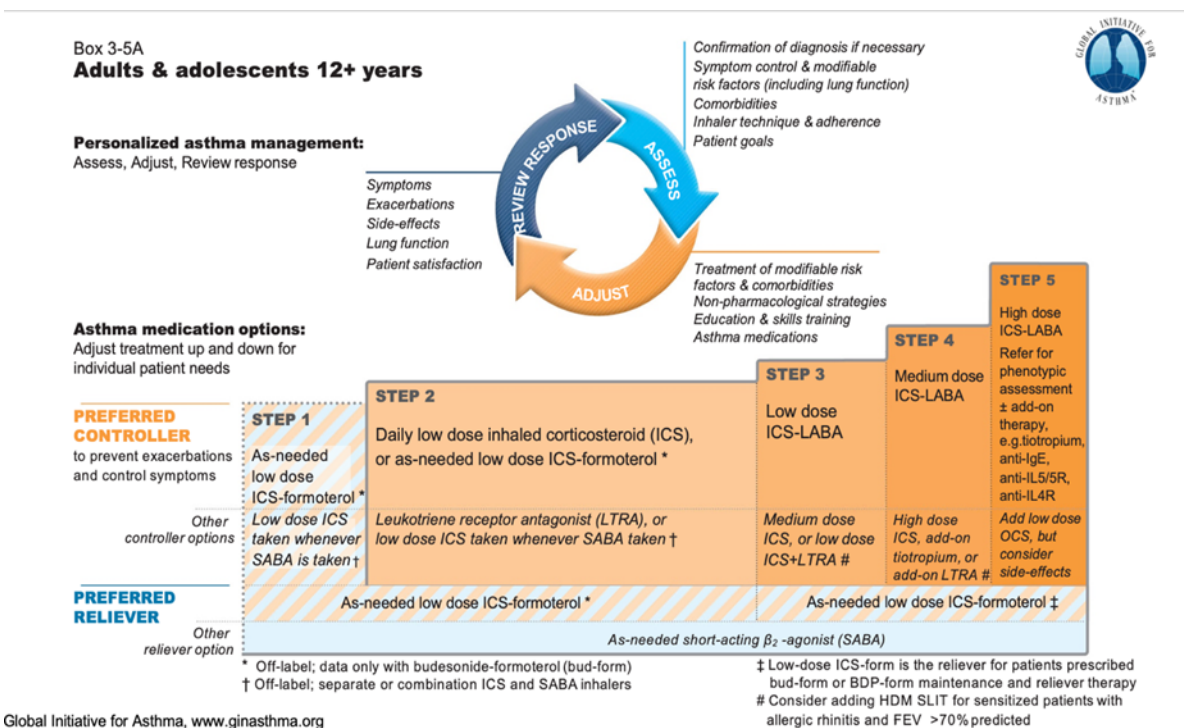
Box 3-5A
Adults & adolescents 12+ years

GLOBAL INITIATIVE FOR ASTHMA

Personalized asthma management:
Assess, Adjust, Review response

Confirmation of diagnosis if necessary
Symptom control & modifiable risk factors (including lung function)
Comorbidities
Inhaler technique & adherence
Patient goals

REVIEW RESPONSE
ASSESS
ADJUST

Symptoms
Exacerbations
Side-effects
Lung function
Patient satisfaction

Treatment of modifiable risk factors & comorbidities
Non-pharmacological strategies
Education & skills training
Asthma medications

Asthma medication options:
Adjust treatment up and down for individual patient needs

PREFERRED CONTROLLER
to prevent exacerbations and control symptoms

STEP 1
As-needed low dose ICS-formoterol *

STEP 2
Daily low dose inhaled corticosteroid (ICS), or as-needed low dose ICS-formoterol *

STEP 3
Low dose ICS-LABA

STEP 4
Medium dose ICS-LABA

STEP 5
High dose ICS-LABA
Refer for phenotypic assessment ± add-on therapy, e.g.tiotropium, anti-IgE, anti-IL5/5R, anti-IL4R

Other controller options
Low dose ICS taken whenever SABA is taken†
Leukotriene receptor antagonist (LTRA), or low dose ICS taken whenever SABA taken †
Medium dose ICS, or low dose ICS+LTRA #
High dose ICS, add-on tiotropium, or add-on LTRA #
Add low dose OCS, but consider side-effects

PREFERRED RELIEVER
As-needed low dose ICS-formoterol *
As-needed low dose ICS-formoterol ‡

Other reliever option
As-needed short-acting $\beta_2$ -agonist (SABA)

* Off-label; data only with budesonide-formoterol (bud-form)
† Off-label; separate or combination ICS and SABA inhalers

‡ Low-dose ICS-form is the reliever for patients prescribed bud-form or BDP-form maintenance and reliever therapy
# Consider adding HDM SLIT for sensitized patients with allergic rhinitis and FEV >70% predicted

Global Initiative for Asthma, www.ginasthma.org